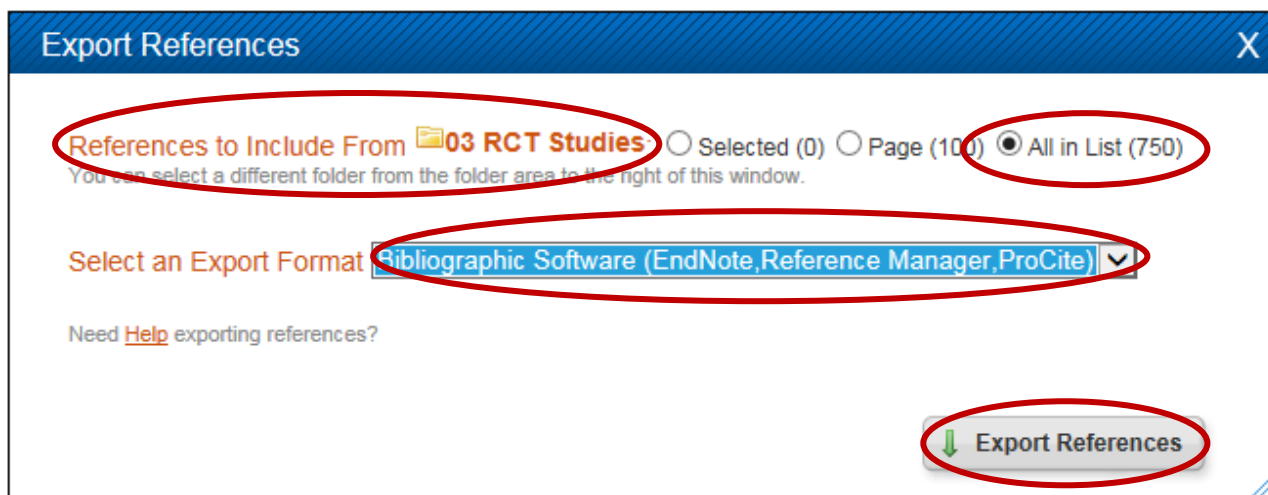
Export References

X

References to Include From 03 RCT Studies: Selected (0) Page (100) All in List (750)

You can select a different folder from the folder area to the right of this window.

Select an Export Format Bibliographic Software (EndNote,Reference Manager,ProCite)

Need Help exporting references?

Export References